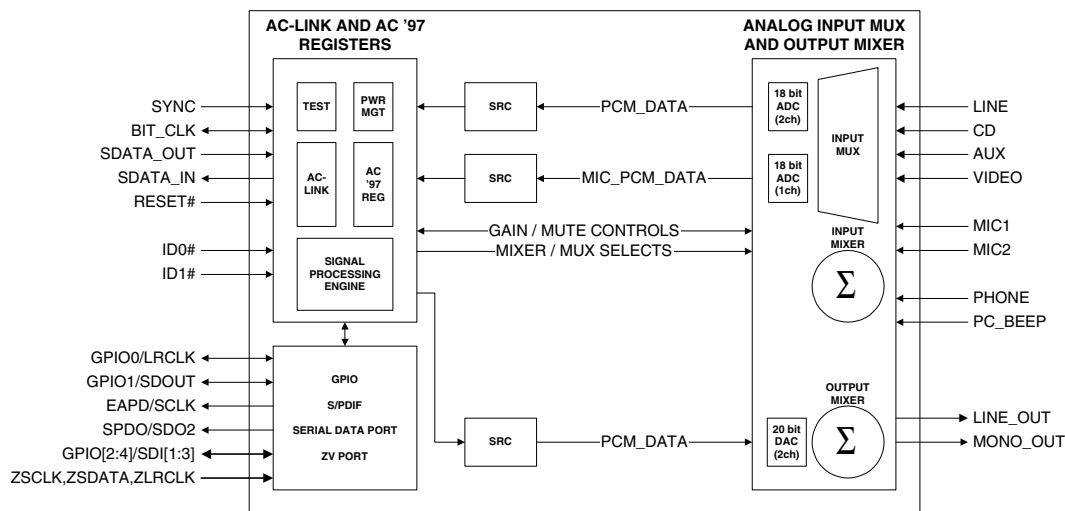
AC-LINK AND AC '97 REGISTERS

ANALOG INPUT MUX AND OUTPUT MIXER

SYNC
BIT_CLK
SDATA_OUT
SDATA_IN
RESET#
ID0#
ID1#

TEST
PWR MGT
AC-LINK
AC '97 REG
SIGNAL PROCESSING ENGINE

SRC
PCM_DATA
SRC
MIC_PCM_DATA
GAIN / MUTE CONTROLS
MIXER / MUX SELECTS

18 bit ADC (2ch)
18 bit ADC (1ch)
INPUT MUX
INPUT MIXER
$\Sigma$

LINE
CD
AUX
VIDEO
MIC1
MIC2
PHONE
PC_BEEP

GPIO0/LRCLK
GPIO1/SDOUT
EAPD/SCLK
SPDO/SDO2
GPIO[2:4]/SDI[1:3]
ZSCLK,ZSDATA,ZLRCLK

GPIO
S/PDIF
SERIAL DATA PORT
ZV PORT

SRC
PCM_DATA

OUTPUT MIXER
20 bit DAC (2ch)
$\Sigma$

LINE_OUT
MONO_OUT